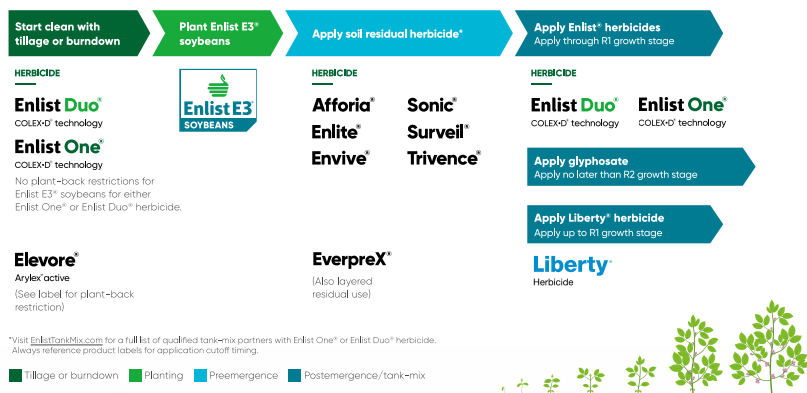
Start clean with tillage or burndown

Plant Enlist E3® soybeans

Apply soil residual herbicide*

Apply Enlist® herbicides
Apply through R1 growth stage

HERBICIDE

Enlist Duo®
COLEX-D® technology

Enlist One®
COLEX-D® technology

No plant-back restrictions for Enlist E3® soybeans for either Enlist One® or Enlist Duo® herbicide.

Enlist E3
SOYBEANS

HERBICIDE

Afforia®
Enlite®
Envive®

Sonic®
Surveil®
Trivence®

HERBICIDE

Enlist Duo®
COLEX-D® technology

Enlist One®
COLEX-D® technology

Apply glyphosate
Apply no later than R2 growth stage

Apply Liberty® herbicide
Apply up to R1 growth stage

Elevore®
Arylex® active
(See label for plant-back restriction)

EverpreX®
(Also layered residual use)

Liberty®
Herbicide

*Visit EnlistTankMix.com for a full list of qualified tank-mix partners with Enlist One® or Enlist Duo® herbicide. Always reference product labels for application cutoff timing.

Tillage or burndown
Planting
Preemergence
Postemergence/tank-mix